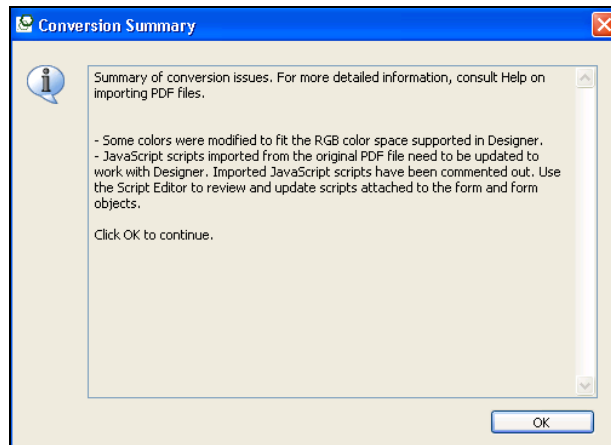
Conversion Summary

Summary of conversion issues. For more detailed information, consult Help on importing PDF files.

- Some colors were modified to fit the RGB color space supported in Designer.
- JavaScript scripts imported from the original PDF file need to be updated to work with Designer. Imported JavaScript scripts have been commented out. Use the Script Editor to review and update scripts attached to the form and form objects.

Click OK to continue.

OK